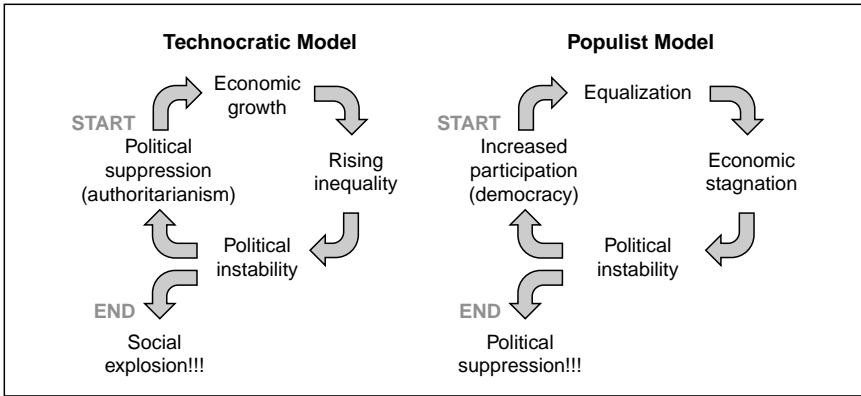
Technocratic Model

START

Political suppression (authoritarianism)

Economic growth

Rising inequality

Political instability

END

Social explosion!!!

Populist Model

START

Increased participation (democracy)

Equalization

Economic stagnation

Political instability

END

Political suppression!!!